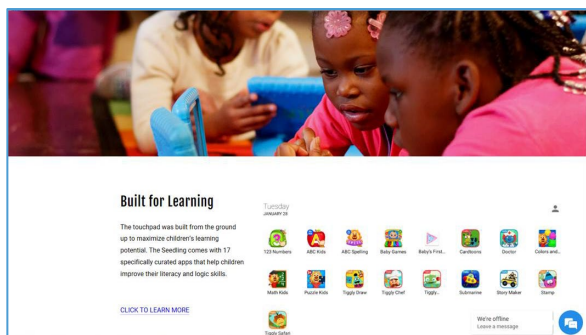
Built for Learning

The touchpad was built from the ground up to maximize children's learning potential. The Seedling comes with 17 specifically curated apps that help children improve their literacy and logic skills.

CLICK TO LEARN MORE

Tuesday
JANUARY 28

123 Numbers
ABC Kids
ABC Spelling
Baby Games
Baby's First...
Cardiboxes
Doctor
Colors and...
Math Kids
Puzzle Kids
Tiggly Draw
Tiggly Chef
Tiggly...
Submarine
Story Maker
Stamp
Tiggly Safari

We're offline
Leave a message